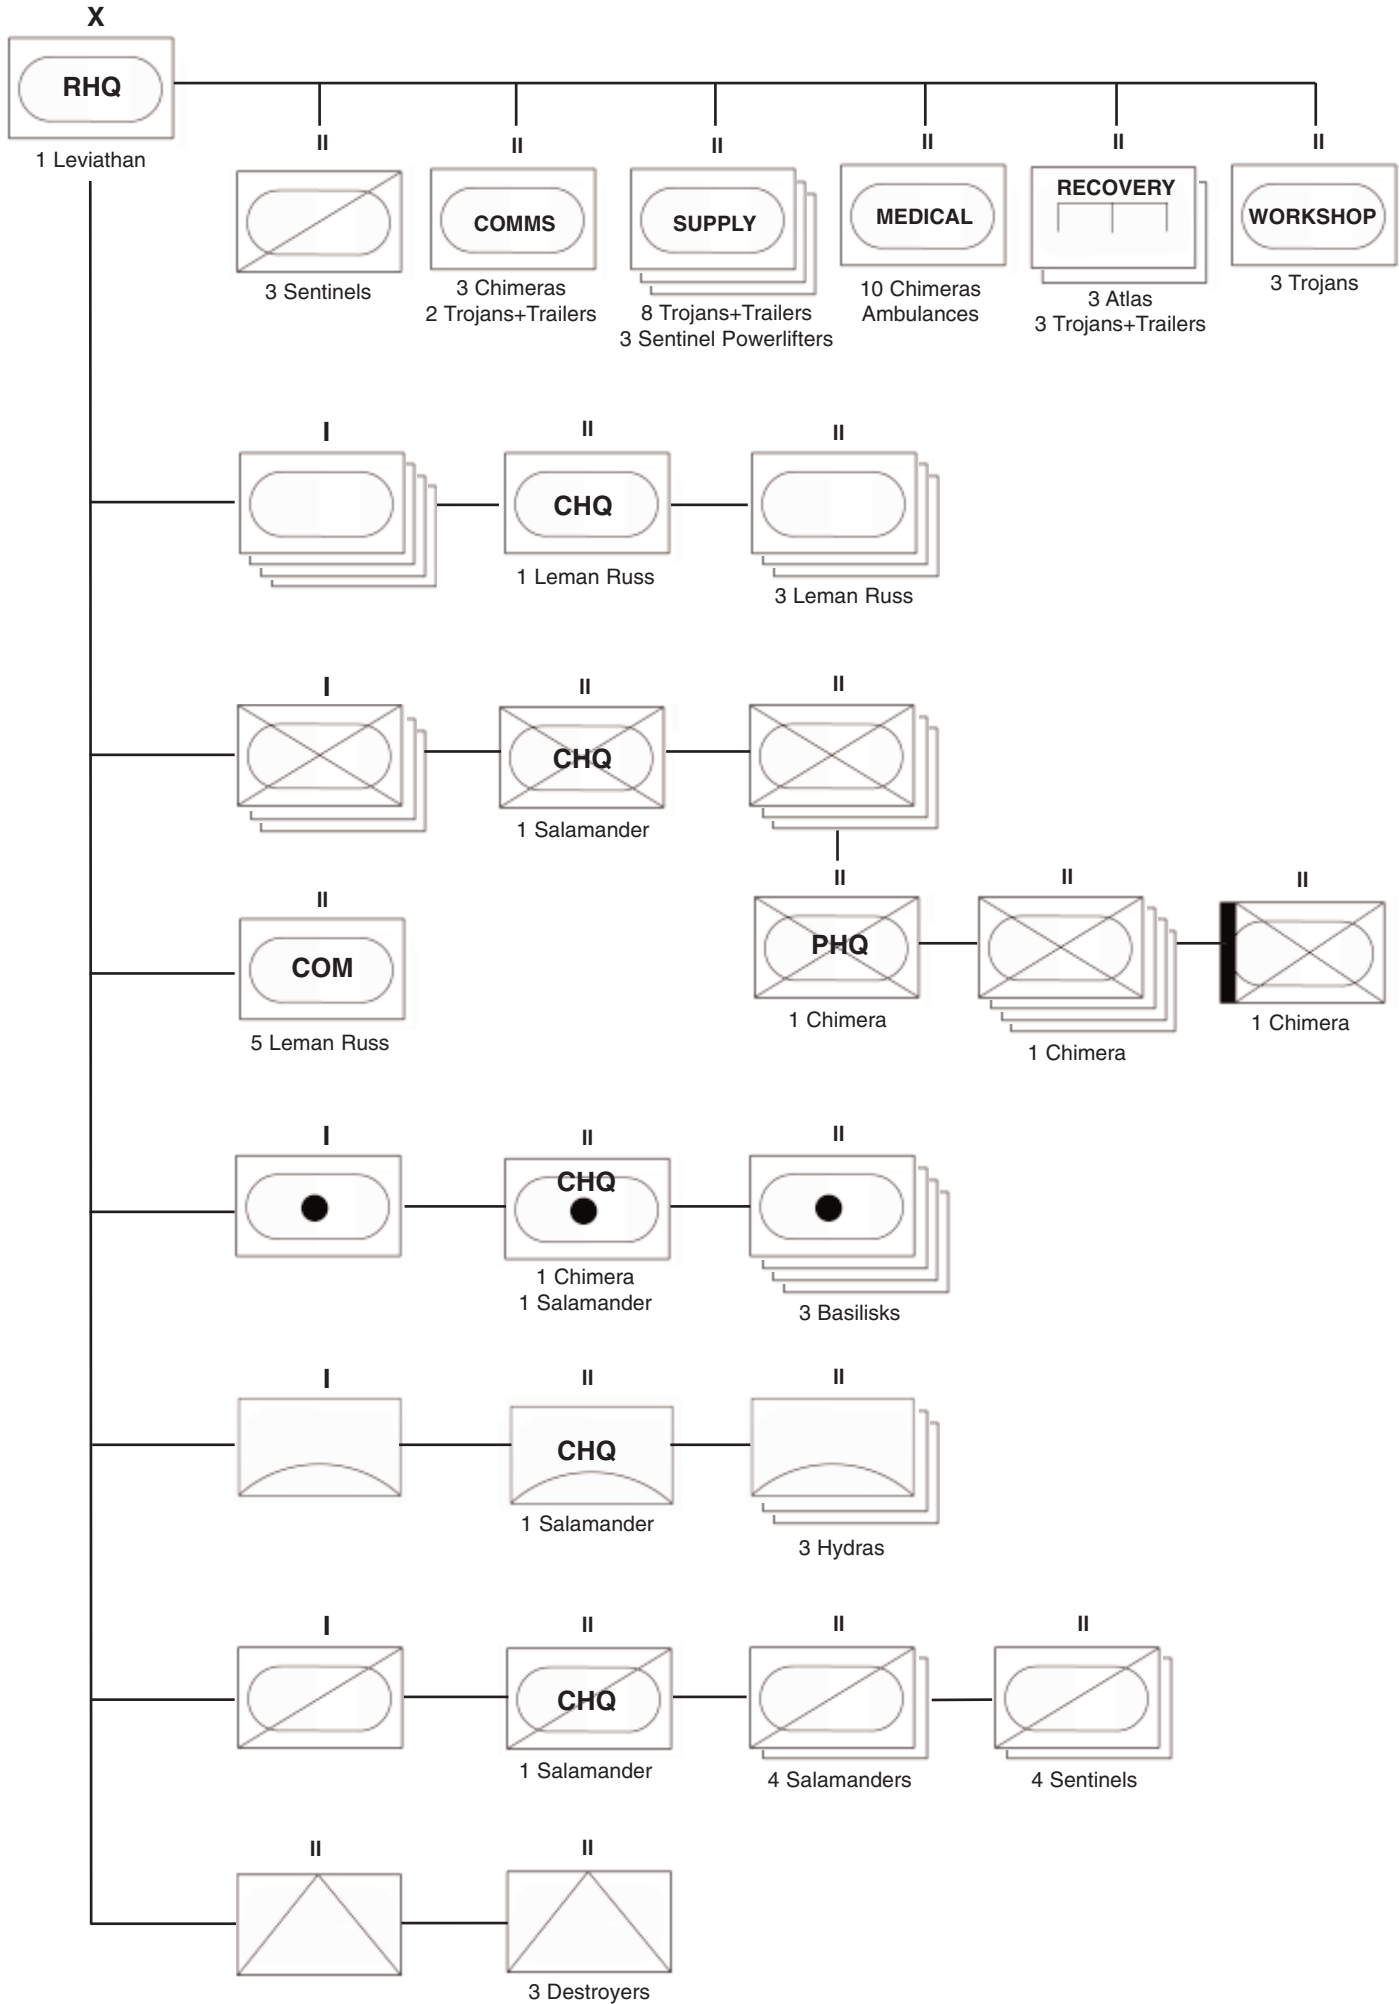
X
RHQ
1 Leviathan

II
3 Sentinels

II
COMMS
3 Chimeras
2 Trojans+Trailers

II
SUPPLY
8 Trojans+Trailers
3 Sentinel Powerlifters

II
MEDICAL
10 Chimeras
Ambulances

II
RECOVERY
3 Atlas
3 Trojans+Trailers

II
WORKSHOP
3 Trojans

I

II
CHQ
1 Leman Russ

II
3 Leman Russ

I

II
CHQ
1 Salamander

II

II
COM
5 Leman Russ

II
PHQ
1 Chimera

II
1 Chimera

II
1 Chimera

I

II
CHQ
1 Chimera
1 Salamander

II
3 Basilisks

I

II
CHQ
1 Salamander

II
3 Hydras

I

II
CHQ
1 Salamander

II
4 Salamanders

II
4 Sentinels

II

II
3 Destroyers